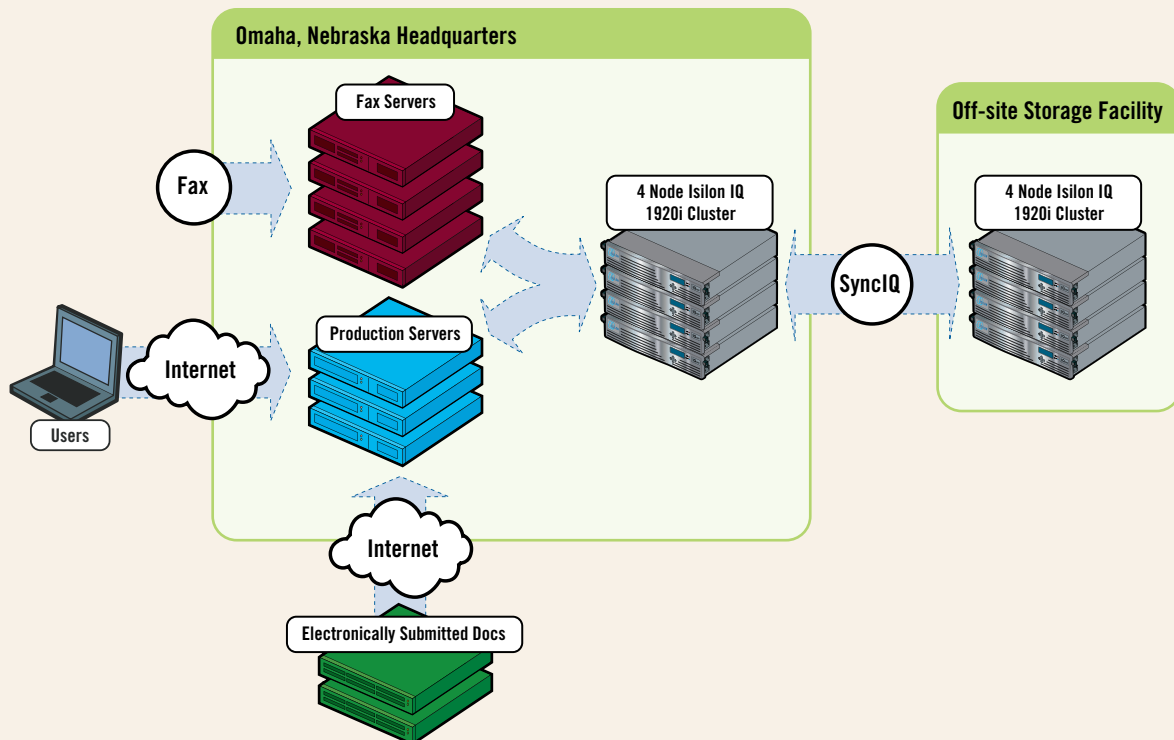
Omaha, Nebraska Headquarters

Fax Servers

Fax

Production Servers

Internet

Users

4 Node Isilon IQ 1920i Cluster

SyncIQ

Off-site Storage Facility

4 Node Isilon IQ 1920i Cluster

Internet

Electronically Submitted Docs